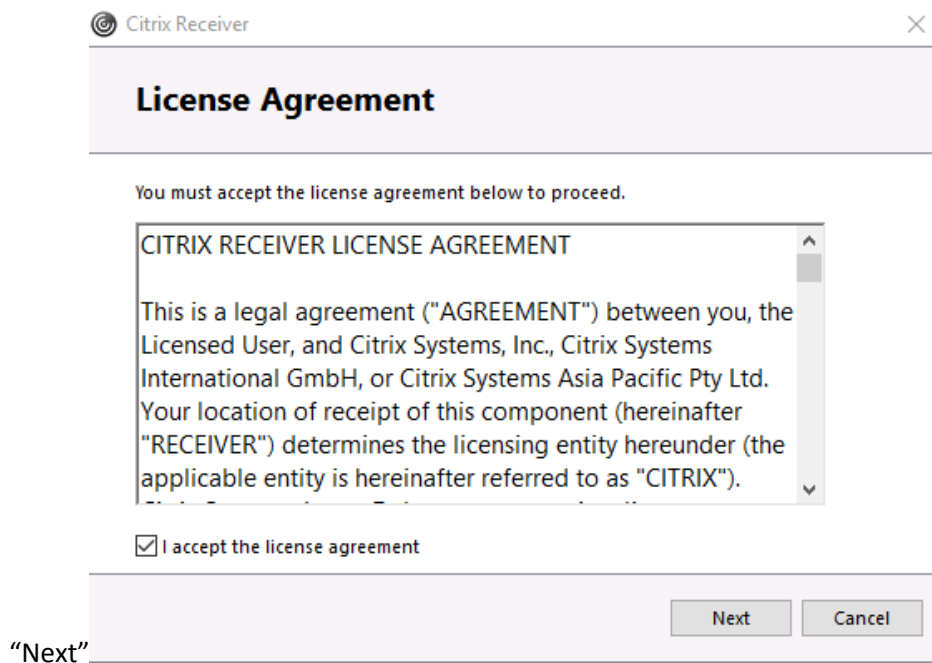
Citrix Receiver

License Agreement

You must accept the license agreement below to proceed.

CITRIX RECEIVER LICENSE AGREEMENT

This is a legal agreement ("AGREEMENT") between you, the Licensed User, and Citrix Systems, Inc., Citrix Systems International GmbH, or Citrix Systems Asia Pacific Pty Ltd. Your location of receipt of this component (hereinafter "RECEIVER") determines the licensing entity hereunder (the applicable entity is hereinafter referred to as "CITRIX"). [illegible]

I accept the license agreement

"Next"

Next

Cancel